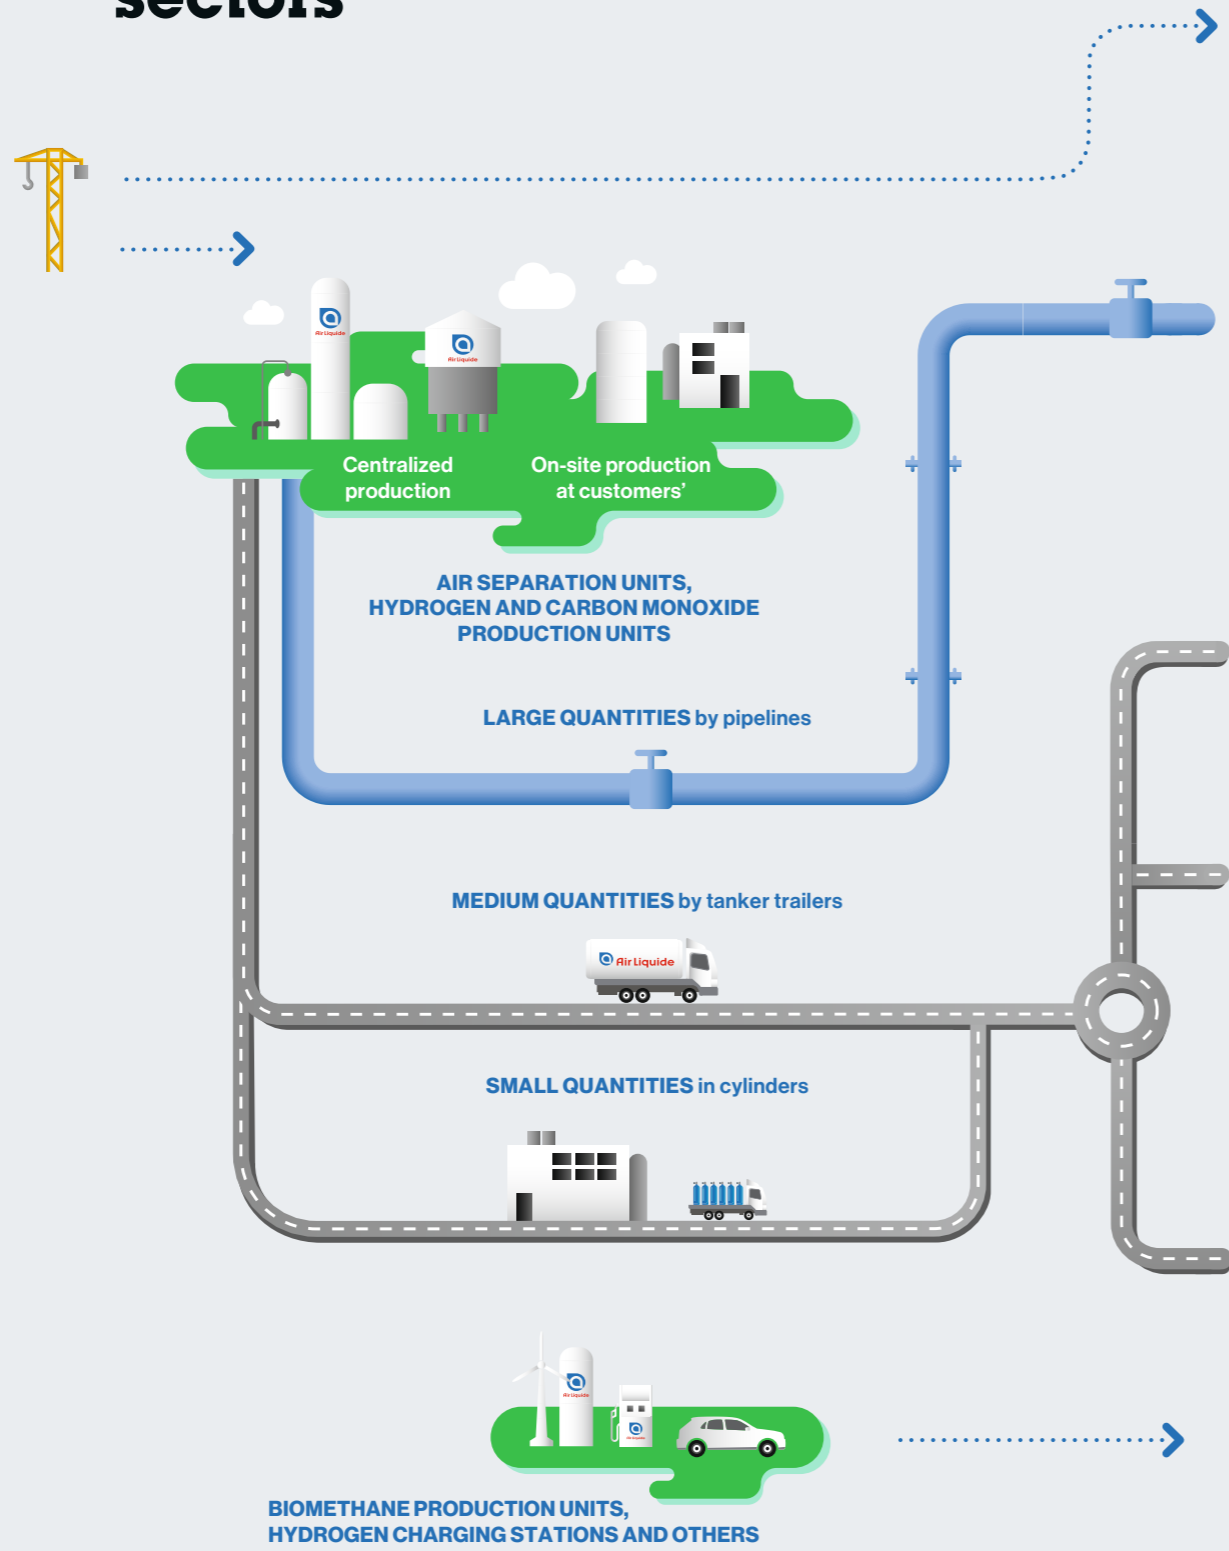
sectors

Air Liquide

Air Liquide

Centralized production

On-site production at customers'

AIR SEPARATION UNITS, HYDROGEN AND CARBON MONOXIDE PRODUCTION UNITS

LARGE QUANTITIES by pipelines

MEDIUM QUANTITIES by tanker trailers

Air Liquide

SMALL QUANTITIES in cylinders

Air Liquide

Air Liquide

BIOMETHANE PRODUCTION UNITS, HYDROGEN CHARGING STATIONS AND OTHERS